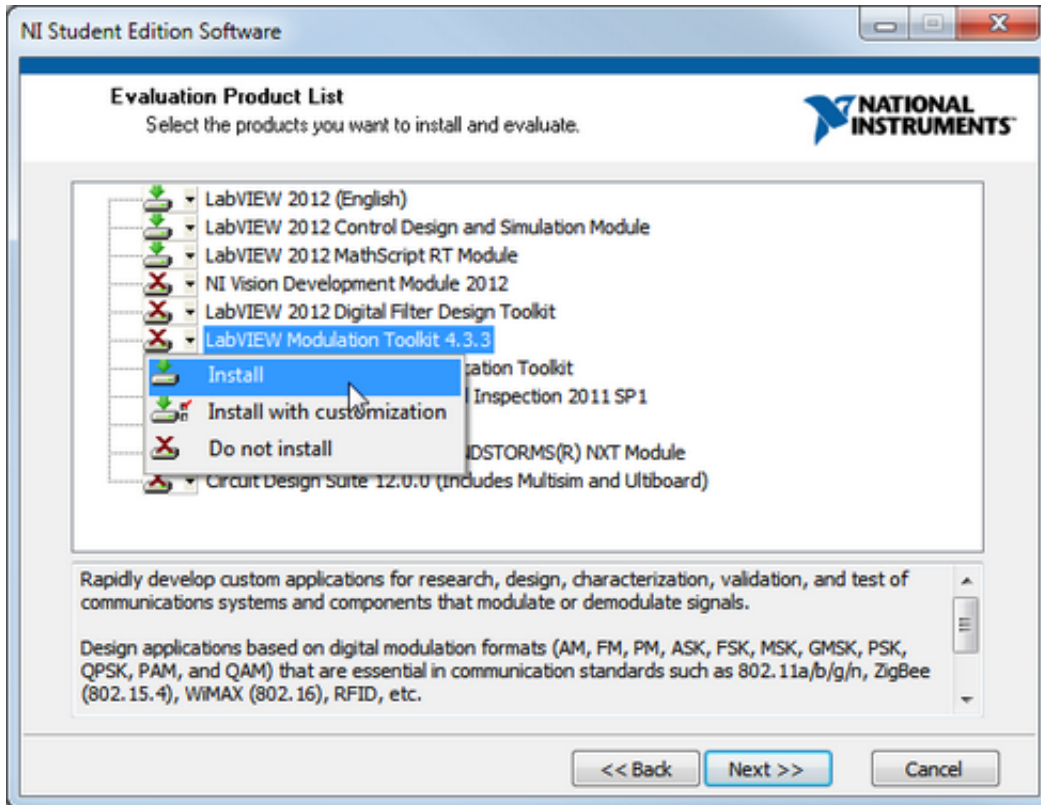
NI Student Edition Software

Evaluation Product List
Select the products you want to install and evaluate.

NATIONAL INSTRUMENTS

LabVIEW 2012 (English)
LabVIEW 2012 Control Design and Simulation Module
LabVIEW 2012 MathScript RT Module
NI Vision Development Module 2012
LabVIEW 2012 Digital Filter Design Toolkit
LabVIEW Modulation Toolkit 4.3.3
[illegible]zation Toolkit
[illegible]l Inspection 2011 SP1
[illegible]DSTORMS(R) NXT Module
Circuit Design Suite 12.0.0 (Includes Multisim and Ultiboard)

Install
Install with customization
Do not install

Rapidly develop custom applications for research, design, characterization, validation, and test of communications systems and components that modulate or demodulate signals.

Design applications based on digital modulation formats (AM, FM, PM, ASK, FSK, MSK, GMSK, PSK, QPSK, PAM, and QAM) that are essential in communication standards such as 802.11a/b/g/n, ZigBee (802.15.4), WiMAX (802.16), RFID, etc.

<< Back
Next >>
Cancel